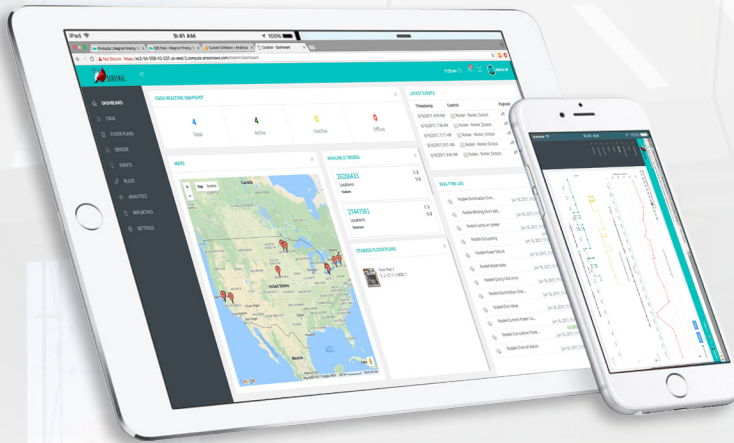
iPad 9:41 AM 100%

Products | Magnum Energy | SIB Pods | Magnum Energy | Content Emission - Analytics | Cardinal - Dashboard

Not Secure | http://ec2-54-208-43-237.us-west-2.compute.amazonaws.com/#/admin/dashboard

CARDINAL

DASHBOARD
CASA
FLOOR PLANS
SENSOR
EVENTS
RULES
ANALYTICS
REPORTING
SETTINGS

CASA REALTIME SNAPSHOT

4 Total
4 Active
0 Inactive
0 Offline

MAPS

Map Satellite

Canada
United States
Mexico

Google

AVAILABLE CASAS

26220493
Locations:

27441561
Locations:

STARRED FLOORPLANS

Floor Plan 1

LATEST EVENTS

Timestamp Control Payload
5/16/2017, 8:05 AM Rodeel - Rodeel_Output
5/16/2017, 7:30 AM Rodeel - Rodeel_Output
5/16/2017, 7:17 AM Rodeel - Rodeel_Output
5/16/2017, 6:51 AM Rodeel - Rodeel_Output
5/16/2017, 6:46 AM Rodeel - Rodeel_Output

REAL TIME LOG

Rodeel Illumination Gree...
Rodeel Working (Hum sets...
Rodeel Lamp on sensor
Rodeel Occupancy
Rodeel Power Failure
Rodeel Rebel status
Rodeel Query hold error
Rodeel Illumination Gree...
Rodeel Dim Value
Rodeel Current Power Co...
Rodeel Cumulative Powe...
Rodeel Channel status

9:41 AM